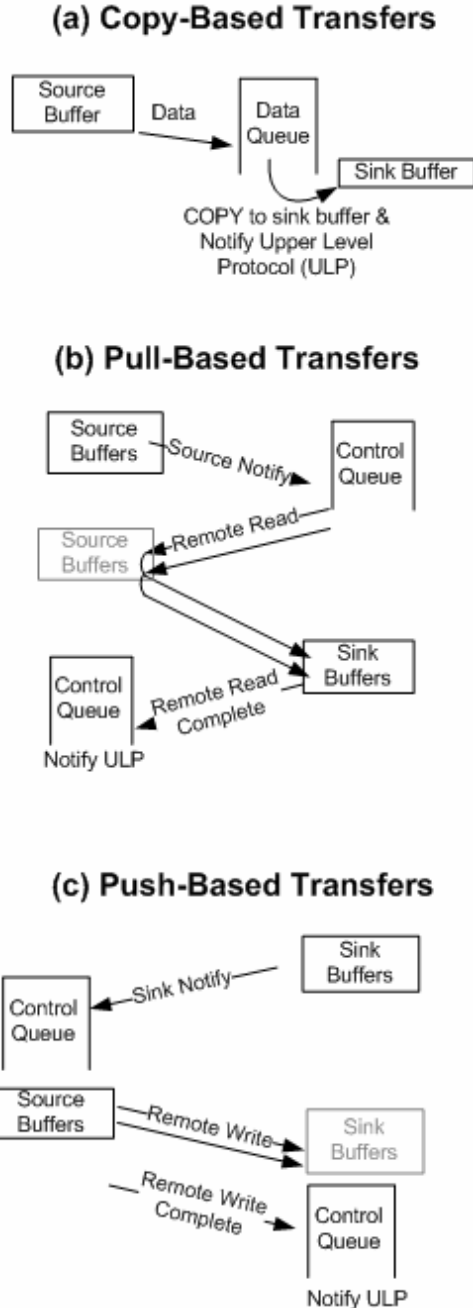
(a) Copy-Based Transfers

Source Buffer

Data

Data Queue

Sink Buffer

COPY to sink buffer & Notify Upper Level Protocol (ULP)

(b) Pull-Based Transfers

Source Buffers

Source Notify

Control Queue

Remote Read

Source Buffers

Sink Buffers

Control Queue

Remote Read Complete

Notify ULP

(c) Push-Based Transfers

Sink Buffers

Sink Notify

Control Queue

Source Buffers

Remote Write

Sink Buffers

Remote Write Complete

Control Queue

Notify ULP